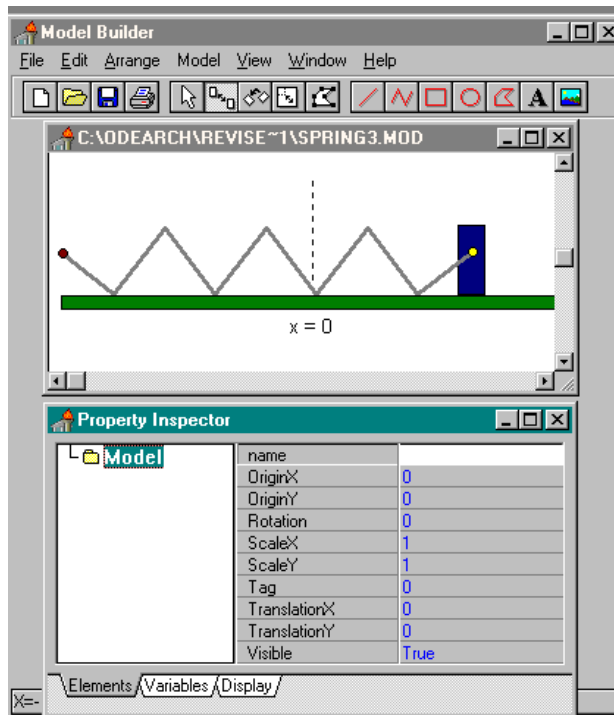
Model Builder

File Edit Arrange Model View Window Help

C:\ODEARCH\REVISE~1\SPRING3.MOD

x = 0

Property Inspector

Model

| name | |
|---|---|
| OriginX | 0 |
| OriginY | 0 |
| Rotation | 0 |
| ScaleX | 1 |
| ScaleY | 1 |
| Tag | 0 |
| TranslationX | 0 |
| TranslationY | 0 |
| Visible | True |

Elements Variables Display

X=-